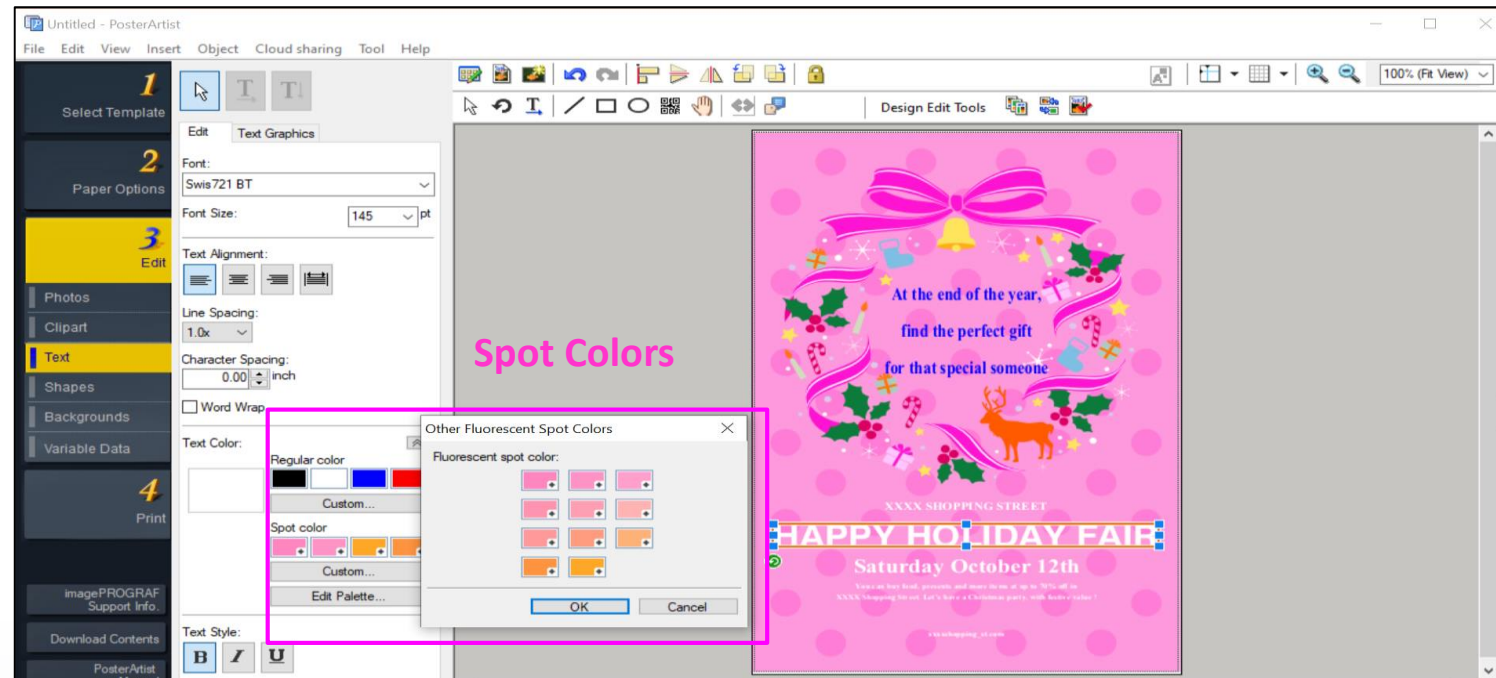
Untitled - PosterArtist

File Edit View Insert Object Cloud sharing Tool Help

1 Select Template

2 Paper Options

3 Edit

Photos

Clipart

Text

Shapes

Backgrounds

Variable Data

4 Print

imagePROGRAF Support Info.

Download Contents

PosterArtist

Edit Text Graphics

Font:

Swis721 BT

Font Size: 145 pt

Text Alignment:

Line Spacing:

1.0x

Character Spacing:

0.00 inch

Word Wrap

Text Color:

Regular color

Custom...

Spot color

Custom...

Edit Palette...

Text Style:

B I U

Design Edit Tools

100% (Fit View)

Spot Colors

Other Fluorescent Spot Colors

Fluorescent spot color:

OK Cancel

At the end of the year,

find the perfect gift

for that special someone

XXXX SHOPPING STREET

HAPPY HOLIDAY FAIR

Saturday October 12th

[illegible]

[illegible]